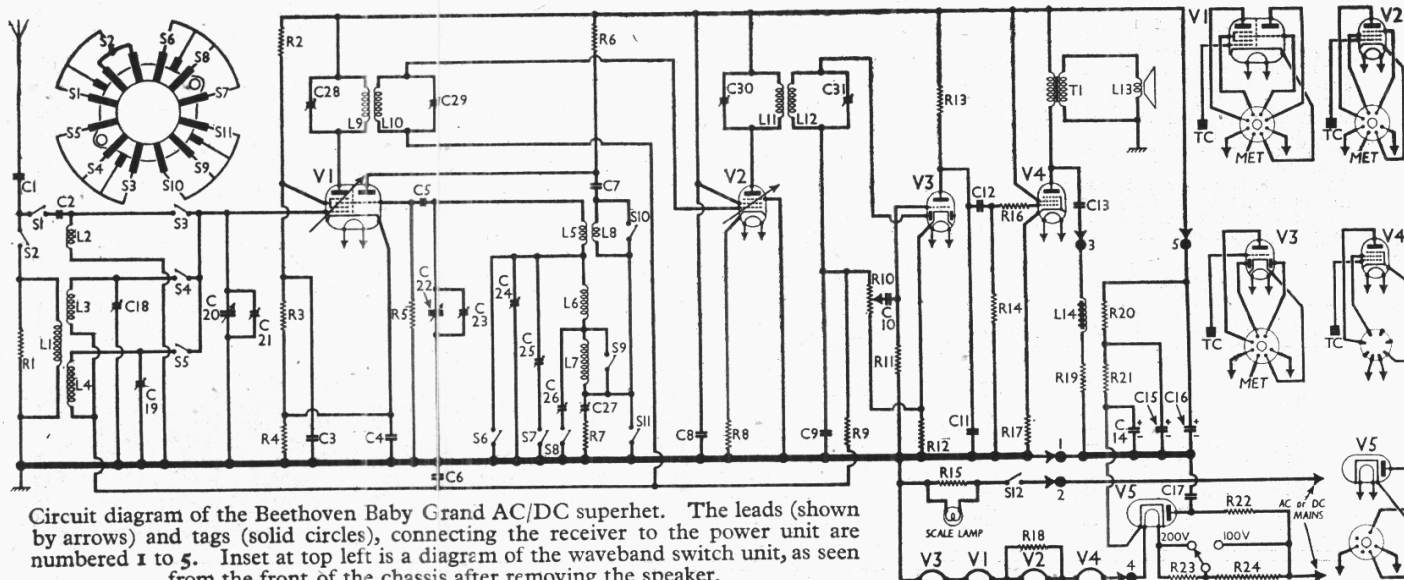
S2 S6 S8 S1 S7 S5 S11 S4 S3 S10 S9

R2 C28 L9 L10 C29 R6 C30 L11 L12 C31 R13 T1 L13 V1 V2

C1 C2 S1 S3 L2 S2 S4 L3 C18 C 20 C 21 L1 R1 S5 L4 C 19

V1 C5 R3 R5 C 22 C 23 C7 L5 L8 S10 C 24 C 25 L6 C 26 L7 S9 C27 R7 S11 S6 S7 S8 R4 C3 C4 C6 C8 R8

V2 C9 R9 R10 C 10 R11 V3 C12 V4 R16 C13 3 5 R14 L14 R20 R19 R21 C15 C16 C 14 C11 R12 R17 1 2

TC MET TC MET V3 V4 TC MET TC V5

R15 S12 SCALE LAMP R18 V5 C17 R22 AC or DC MAINS 200V 100V R23 R24 V3 V1 V2 V4 4

Circuit diagram of the Beethoven Baby Grand AC/DC superhet. The leads (shown by arrows) and tags (solid circles), connecting the receiver to the power unit are numbered 1 to 5. Inset at top left is a diagram of the waveband switch unit, as seen from the front of the chassis after removing the speaker.